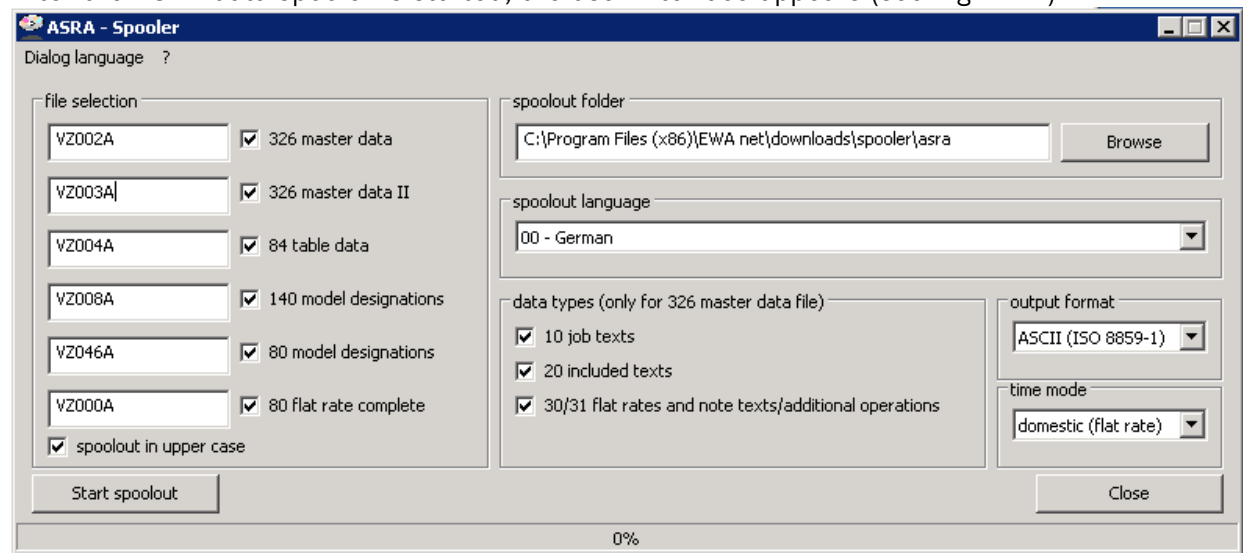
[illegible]

ASRA - Spooler

Dialog language ?

file selection

VZ002A ☑ 326 master data

VZ003A ☑ 326 master data II

VZ004A ☑ 84 table data

VZ008A ☑ 140 model designations

VZ046A ☑ 80 model designations

VZ000A ☑ 80 flat rate complete

☑ spoolout in upper case

spoolout folder

C:\Program Files (x86)\EWA net\downloads\spooler\asra

Browse

spoolout language

00 - German

data types (only for 326 master data file)

☑ 10 job texts

☑ 20 included texts

☑ 30/31 flat rates and note texts/additional operations

output format

ASCII (ISO 8859-1)

time mode

domestic (flat rate)

Start spoolout

Close

0%